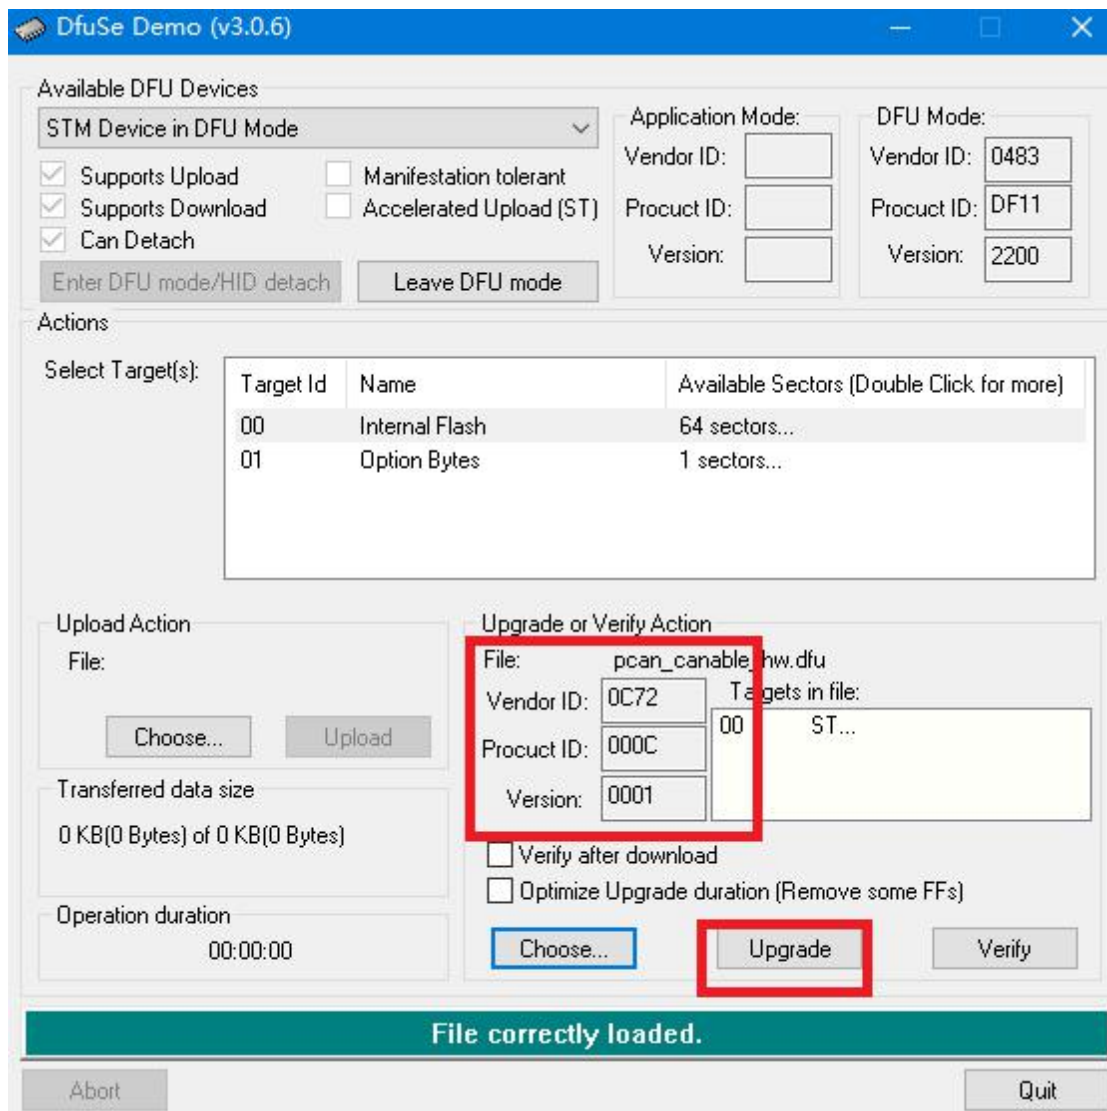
DfuSe Demo (v3.0.6)

Available DFU Devices
STM Device in DFU Mode
Supports Upload
Supports Download
Can Detach
Manifestation tolerant
Accelerated Upload (ST)
Enter DFU mode/HID detach
Leave DFU mode

Application Mode:
Vendor ID:
Procuct ID:
Version:

DFU Mode:
Vendor ID: 0483
Procuct ID: DF11
Version: 2200

Actions
Select Target(s):

| Target Id | Name | Available Sectors (Double Click for more) |
|---|---|---|
| 00 | Internal Flash | 64 sectors... |
| 01 | Option Bytes | 1 sectors... |

Upload Action
File:
Choose...
Upload

Transferred data size
0 KB(0 Bytes) of 0 KB(0 Bytes)

Operation duration
00:00:00

Upgrade or Verify Action
File: pcan_canable_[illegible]hw.dfu
Vendor ID: 0C72
Procuct ID: 000C
Version: 0001
Ta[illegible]gets in file:
00 ST...
Verify after download
Optimize Upgrade duration (Remove some FFs)
Choose...
Upgrade
Verify

File correctly loaded.

Abort
Quit